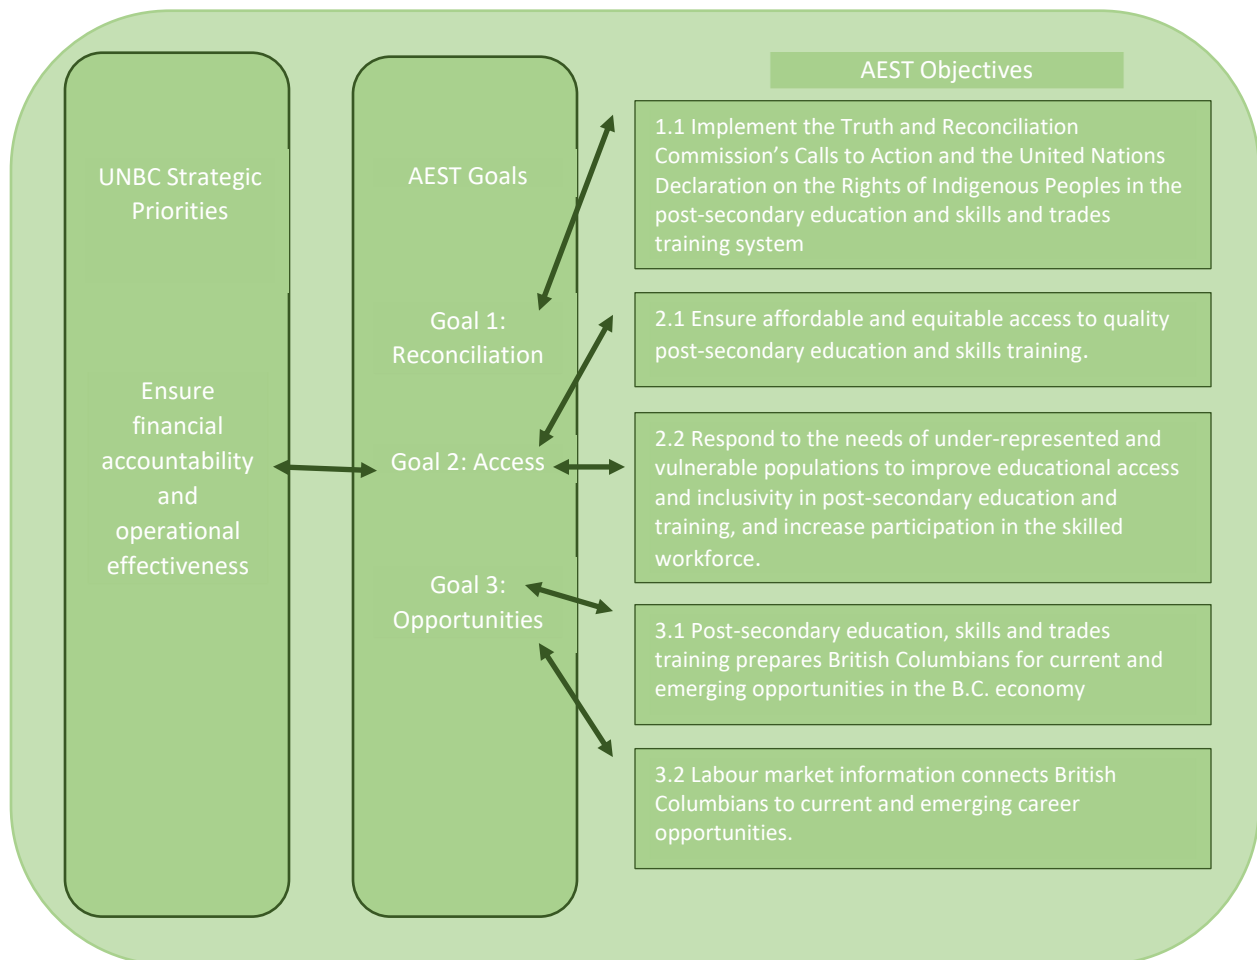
UNBC Strategic Priorities

Ensure financial accountability and operational effectiveness

AEST Goals

Goal 1: Reconciliation

Goal 2: Access

Goal 3: Opportunities

AEST Objectives

1.1 Implement the Truth and Reconciliation Commission's Calls to Action and the United Nations Declaration on the Rights of Indigenous Peoples in the post-secondary education and skills and trades training system

2.1 Ensure affordable and equitable access to quality post-secondary education and skills training.

2.2 Respond to the needs of under-represented and vulnerable populations to improve educational access and inclusivity in post-secondary education and training, and increase participation in the skilled workforce.

3.1 Post-secondary education, skills and trades training prepares British Columbians for current and emerging opportunities in the B.C. economy

3.2 Labour market information connects British Columbians to current and emerging career opportunities.